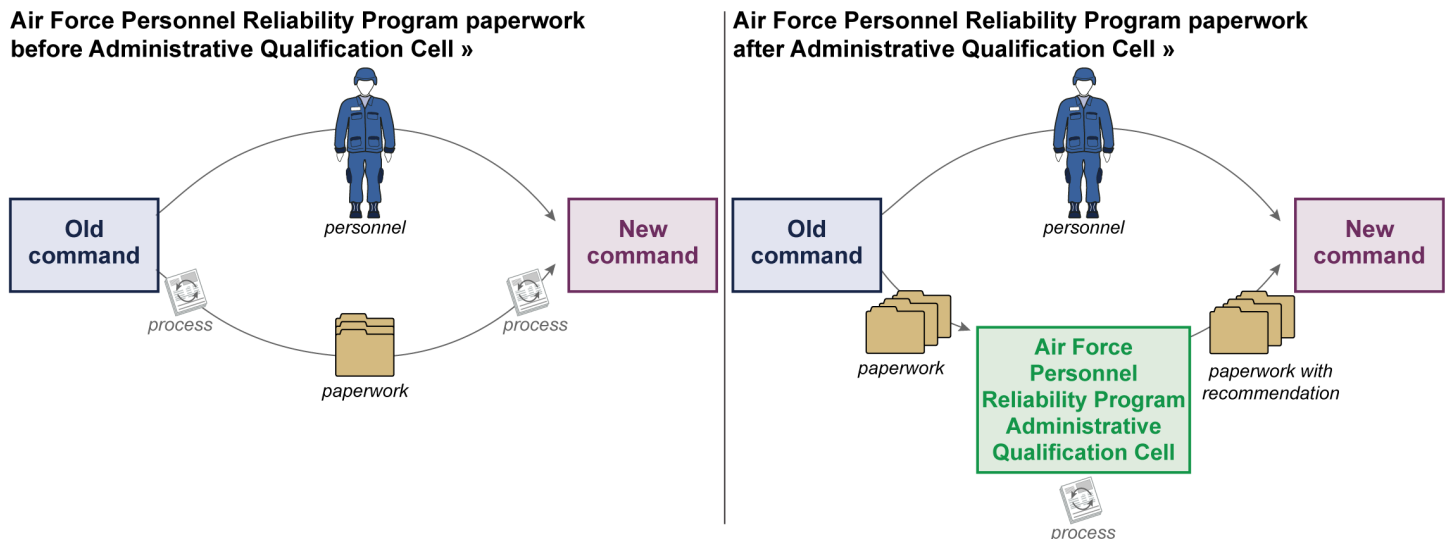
Air Force Personnel Reliability Program paperwork before Administrative Qualification Cell »

Old command

personnel

New command

process

process

paperwork

Air Force Personnel Reliability Program paperwork after Administrative Qualification Cell »

Old command

personnel

New command

paperwork

Air Force Personnel Reliability Program Administrative Qualification Cell

paperwork with recommendation

process